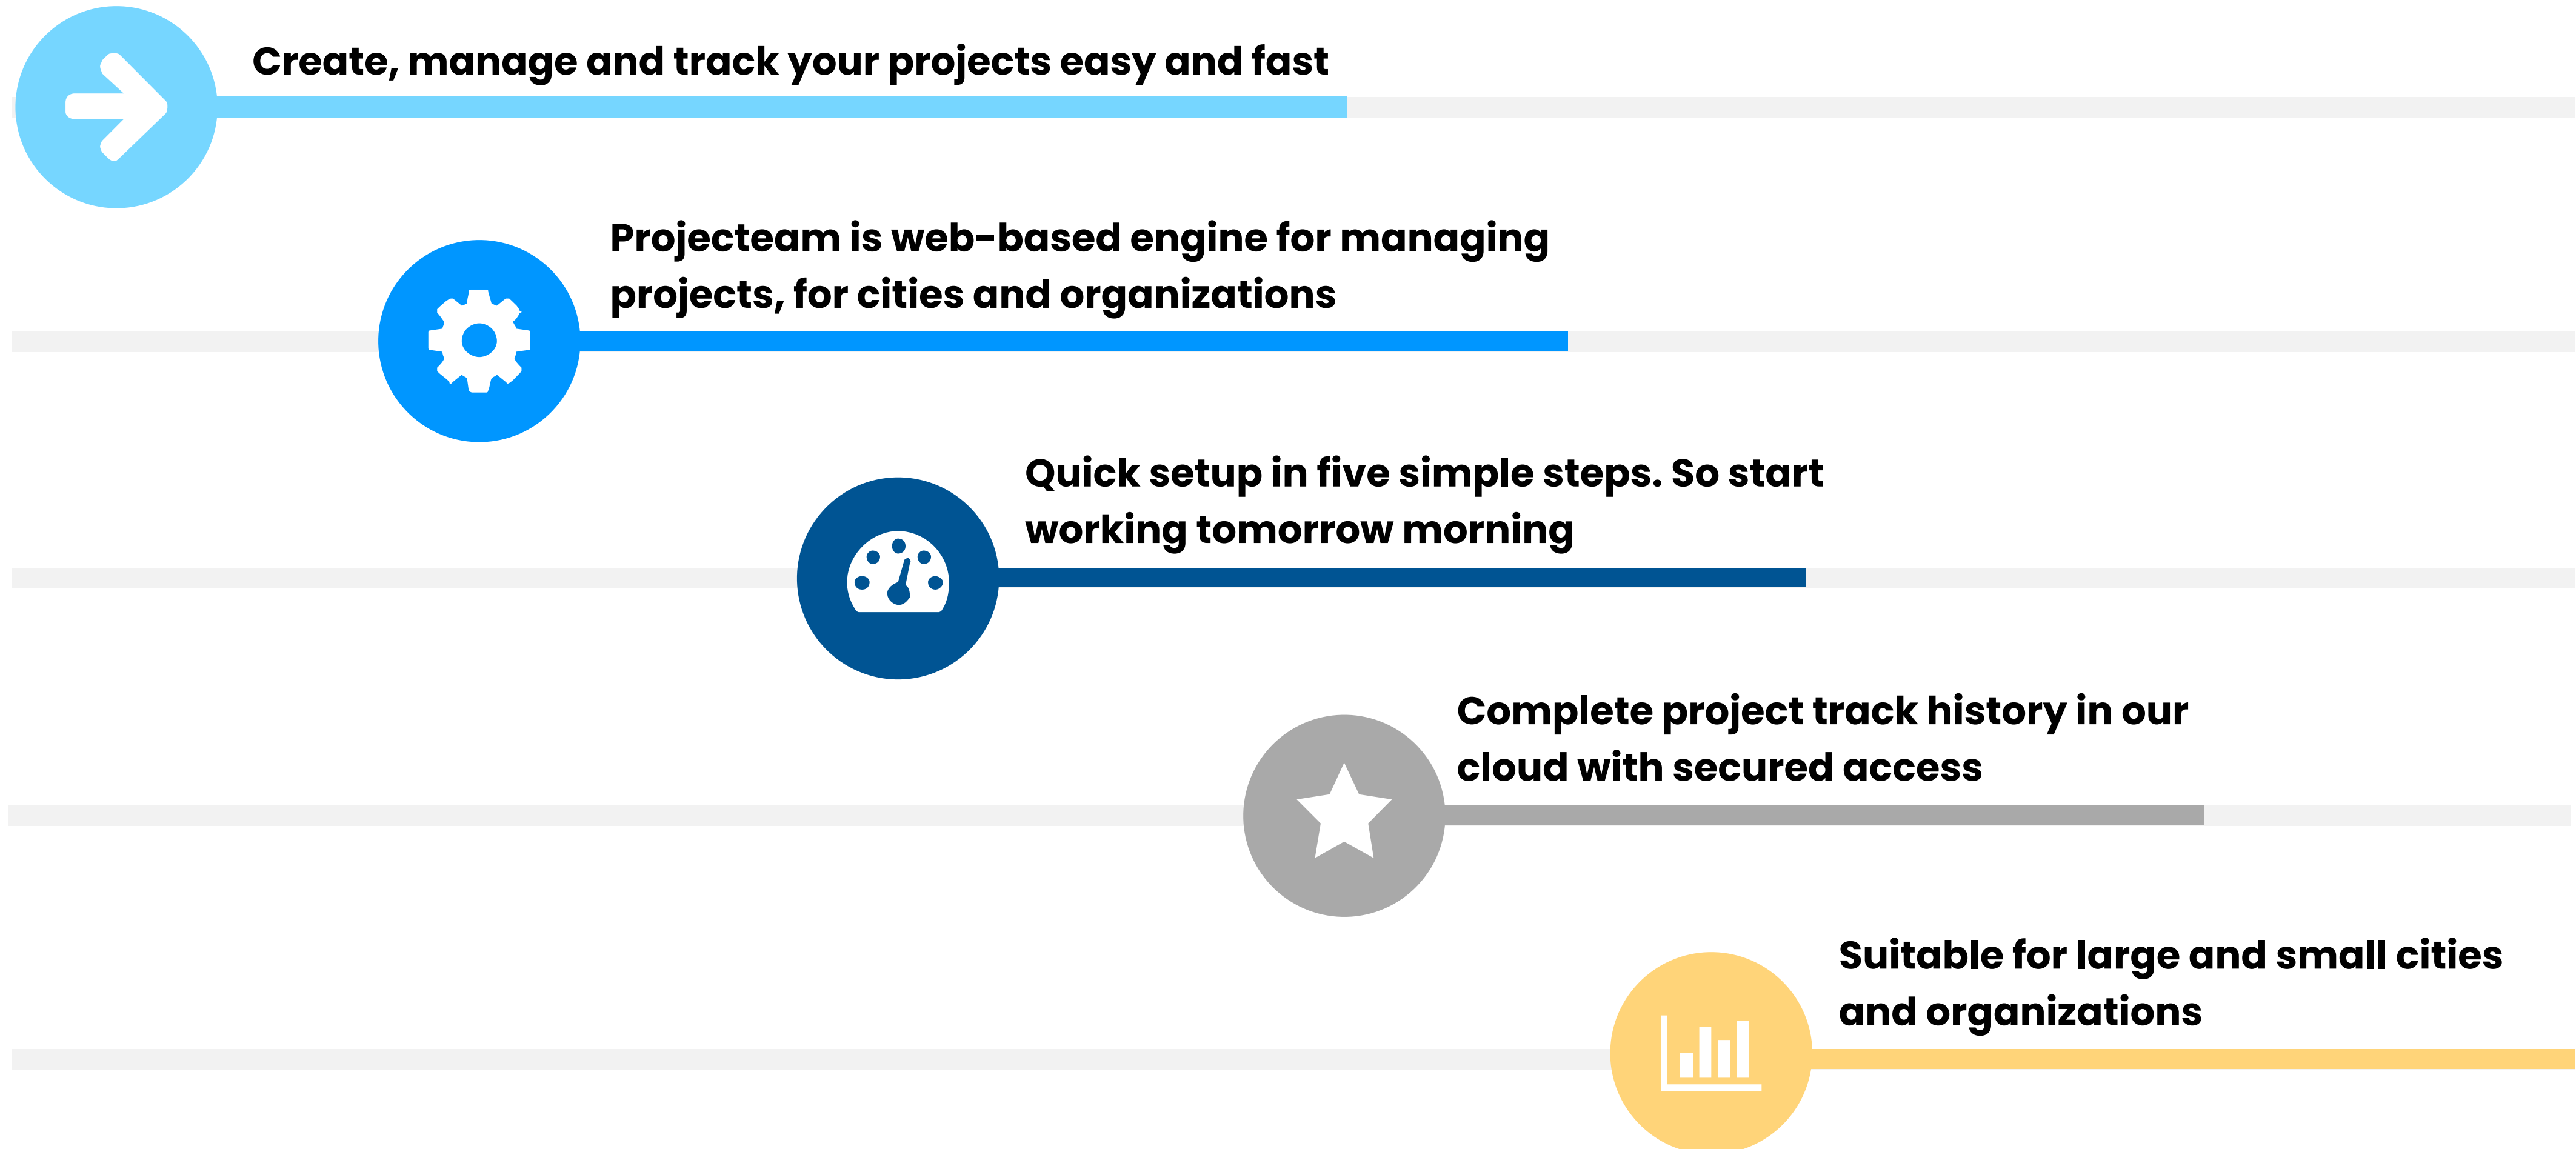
Create, manage and track your projects easy and fast

Projecteam is web-based engine for managing projects, for cities and organizations

Quick setup in five simple steps. So start working tomorrow morning

Complete project track history in our cloud with secured access

Suitable for large and small cities and organizations